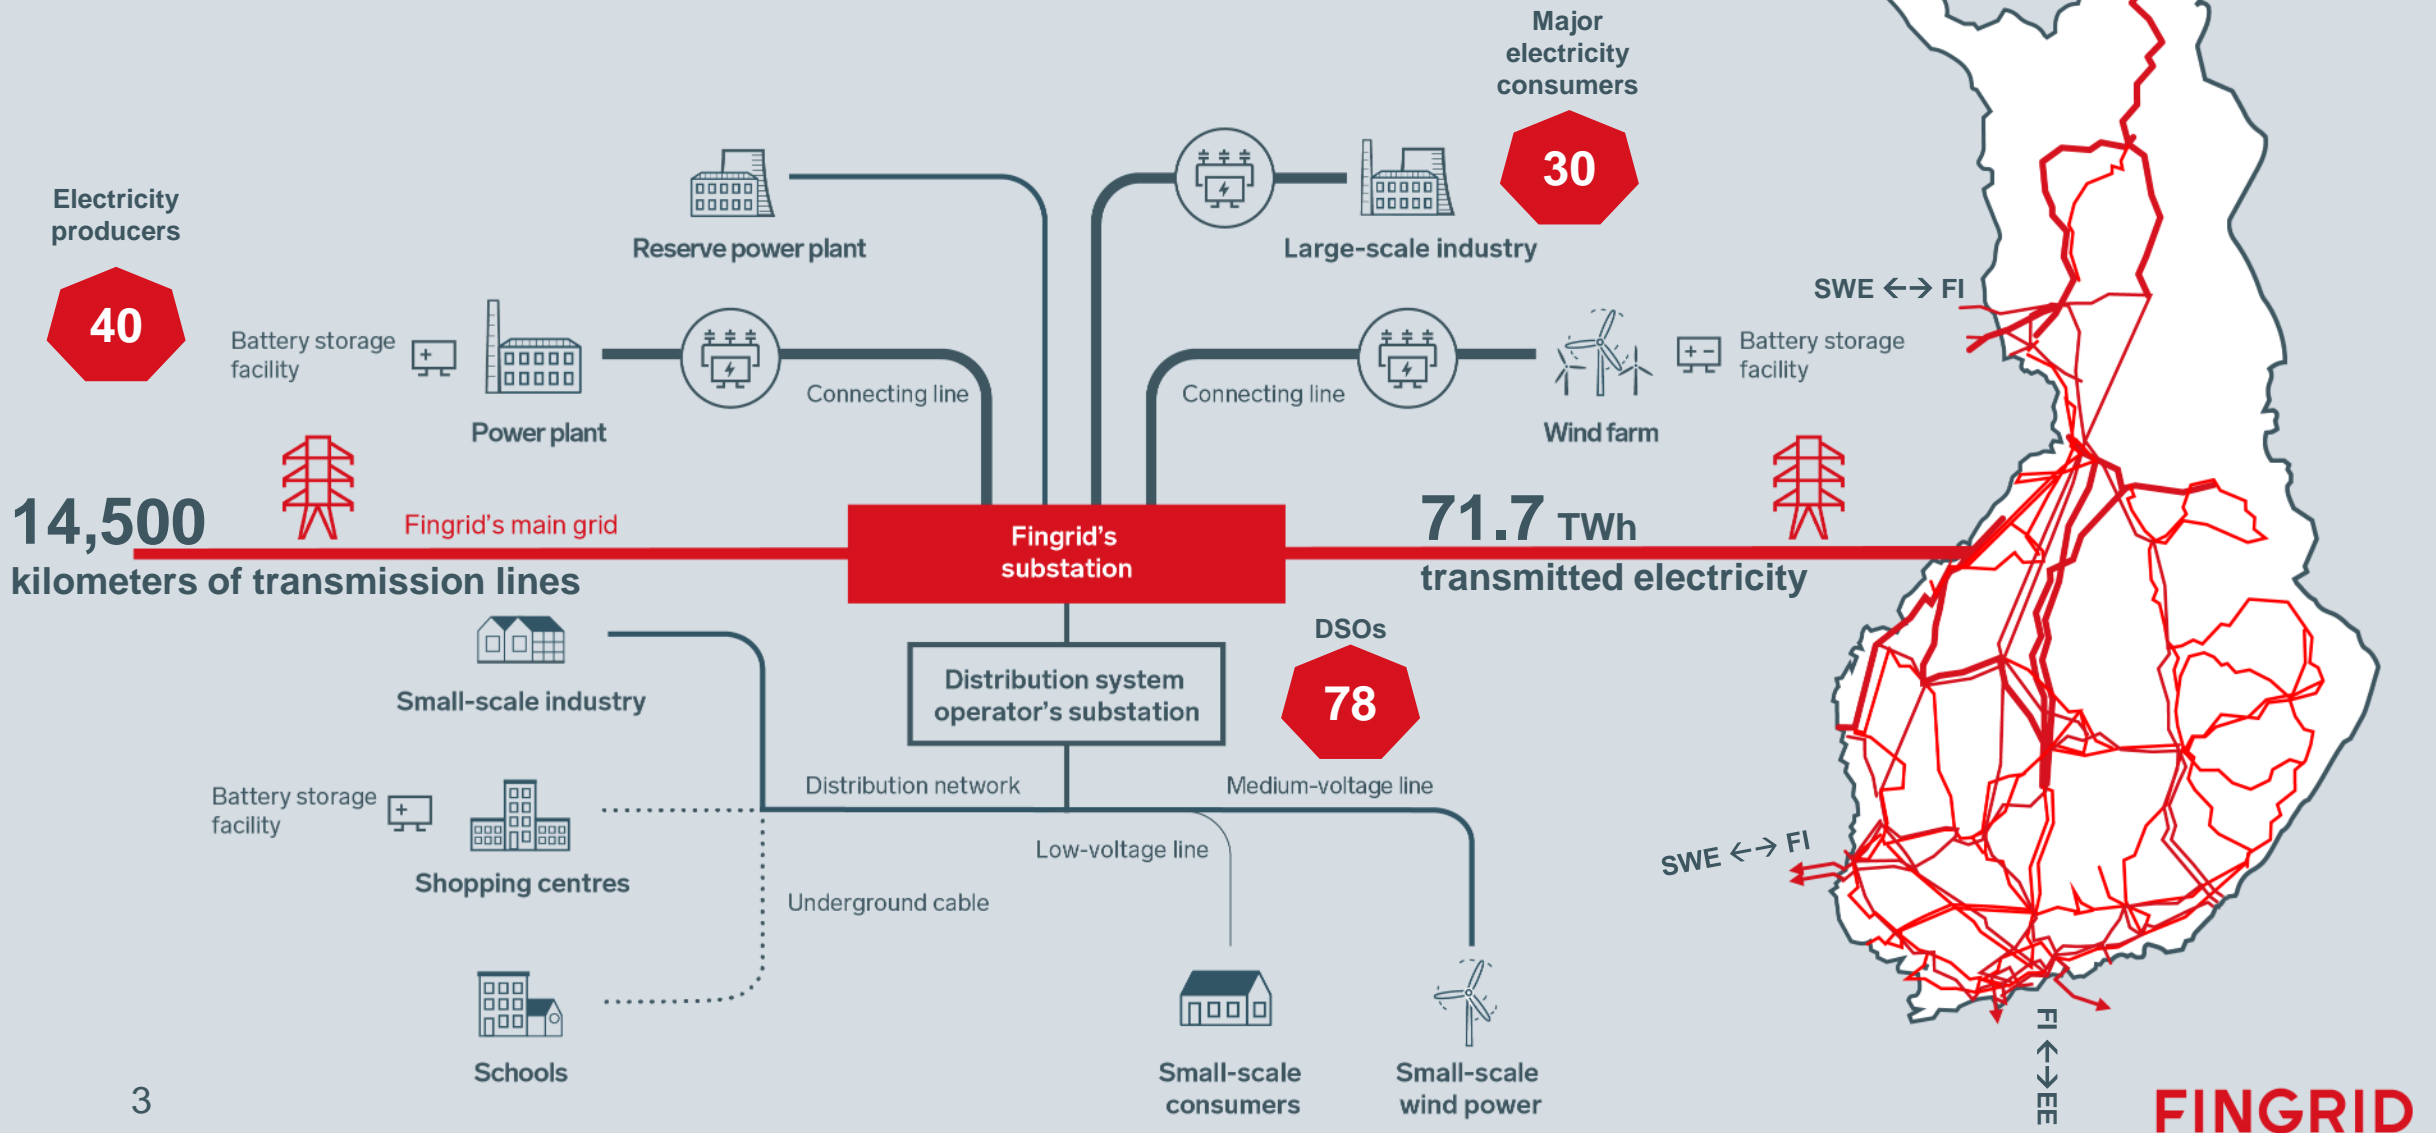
Major electricity consumers

30

Electricity producers

40

Reserve power plant

Large-scale industry

Battery storage facility

Power plant

Connecting line

Connecting line

Wind farm

Battery storage facility

SWE ←→ FI

14,500

Fingrid's main grid

kilometers of transmission lines

Fingrid's substation

71.7 TWh

transmitted electricity

DSOs

78

Small-scale industry

Distribution system operator's substation

Battery storage facility

Shopping centres

Distribution network

Medium-voltage line

Low-voltage line

Underground cable

SWE ←→ FI

Schools

Small-scale consumers

Small-scale wind power

FI ←→ EE

3

FINGRID